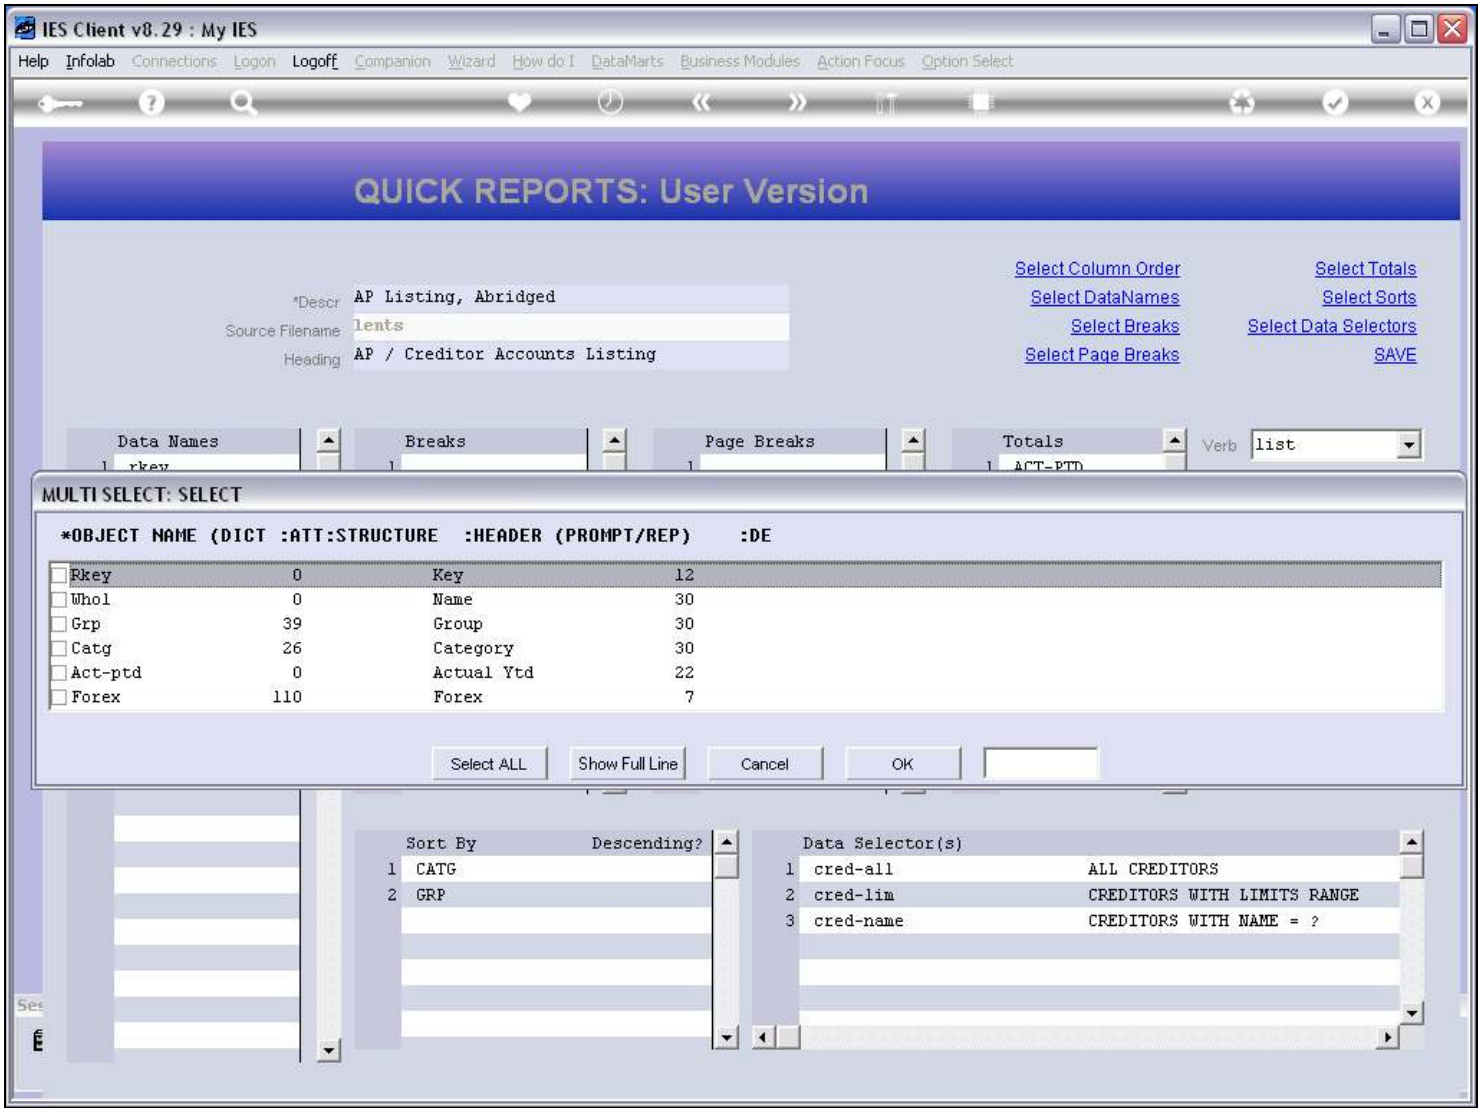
IES Client v8.29 : My IES

Help Infolab Connections Logon Logoff Companion Wizard How do I DataMarts Business Modules Action Focus Option Select

QUICK REPORTS: User Version

*Descr AP Listing, Abridged
Source Filename lents
Heading AP / Creditor Accounts Listing

Select Column Order
Select DataNames
Select Breaks
Select Page Breaks

Select Totals
Select Sorts
Select Data Selectors
SAVE

Data Names
1 rkey

Breaks
1

Page Breaks
1

Totals
1 ACT-PTD

Verb list

MULTI SELECT: SELECT

*OBJECT NAME (DICT :ATT:STRUCTURE :HEADER (PROMPT/REP) :DE

| | | | |
|---|---|---|---|
| Rkey | 0 | Key | 12 |
| Whol | 0 | Name | 30 |
| Grp | 39 | Group | 30 |
| Catg | 26 | Category | 30 |
| Act-ptd | 0 | Actual Ytd | 22 |
| Forex | 110 | Forex | 7 |

Select ALL Show Full Line Cancel OK

Sort By Descending?
1 CATG
2 GRP

Data Selector(s)
1 cred-all ALL CREDITORS
2 cred-lim CREDITORS WITH LIMITS RANGE
3 cred-name CREDITORS WITH NAME = ?

Ses
E